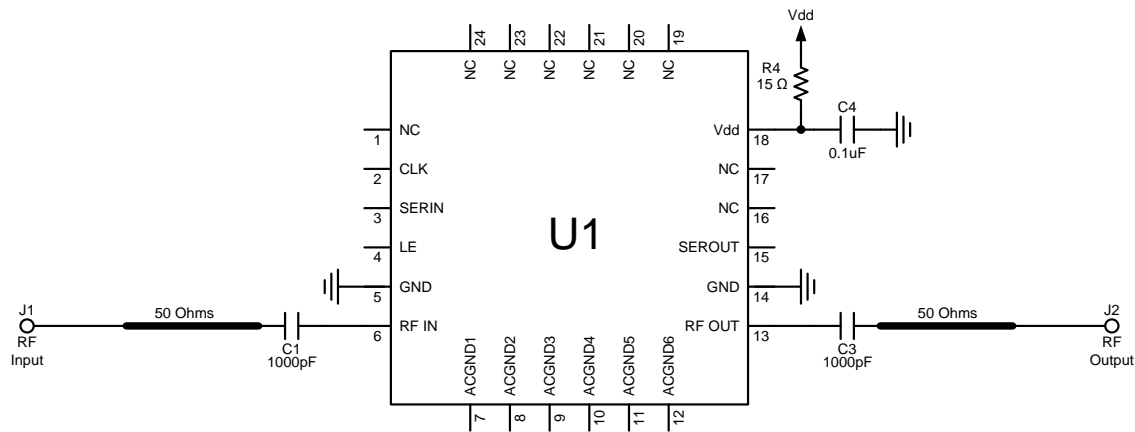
Vdd
R4
15 Ω
C4
0.1uF

24 23 22 21 20 19
NC NC NC NC NC NC

1 NC
2 CLK
3 SERIN
4 LE
5 GND
6 RF IN

U1

Vdd 18
NC 17
NC 16
SEROUT 15
GND 14
RF OUT 13

ACGND1 ACGND2 ACGND3 ACGND4 ACGND5 ACGND6
7 8 9 10 11 12

J1
RF
Input
50 Ohms
C1
1000pF

C3
1000pF
50 Ohms
J2
RF
Output